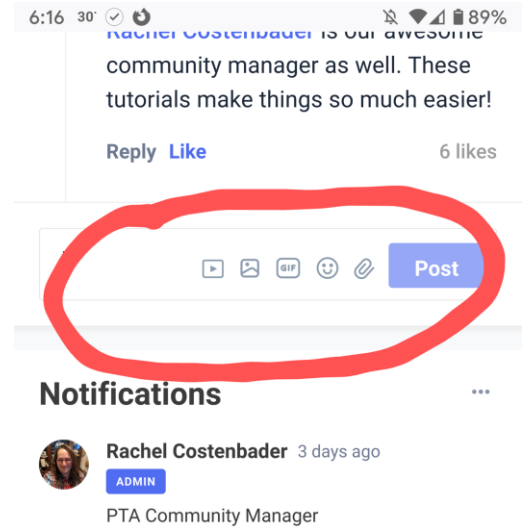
6:16 30° 89%

Rachel Costenbader is our awesome community manager as well. These tutorials make things so much easier!

Reply Like 6 likes

GIF Post

Notifications ...

Rachel Costenbader 3 days ago
ADMIN
PTA Community Manager